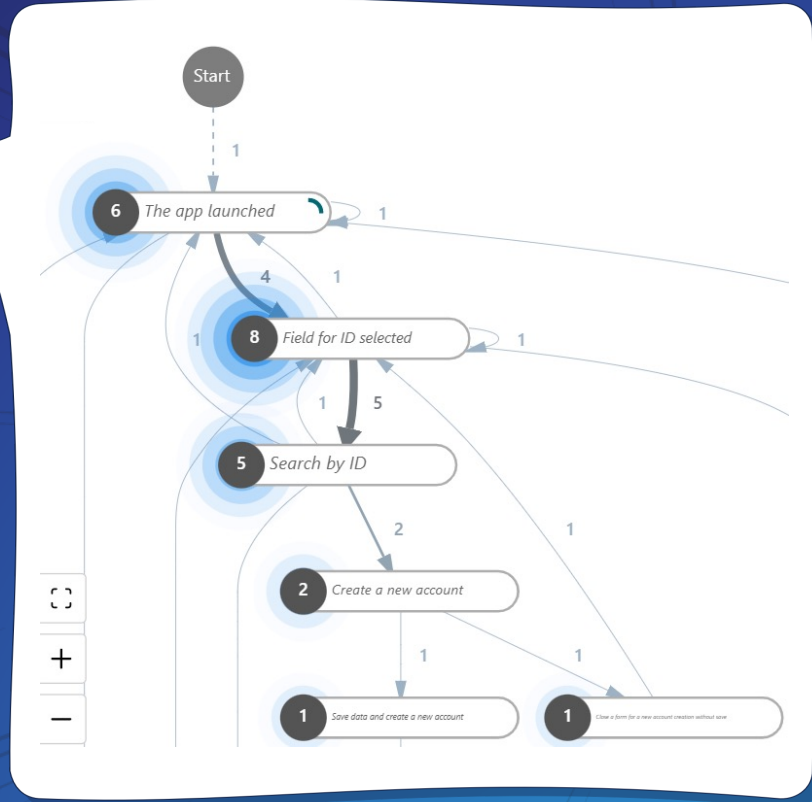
Start

1

6 The app launched

1

4

1

1

8 Field for ID selected

1

1

5

5 Search by ID

2

1

2 Create a new account

1

1

1 Save data and create a new account

1 Close a form for a new account creation without save

+

−